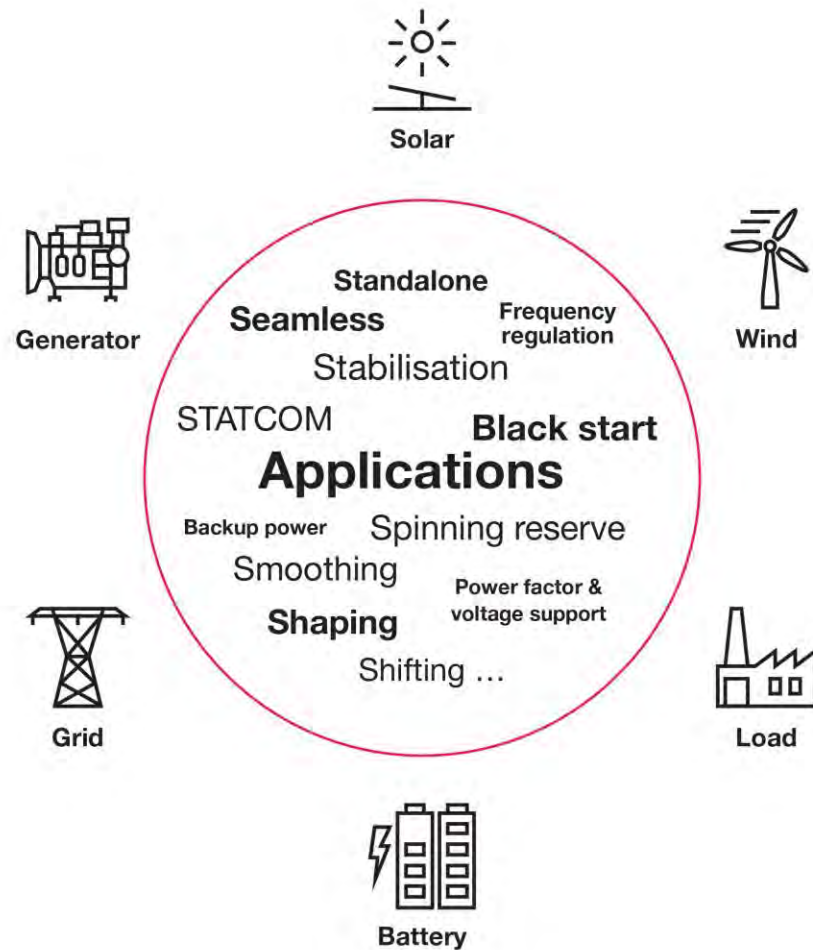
Solar

Generator

Wind

Standalone

Seamless

Frequency regulation

Stabilisation

STATCOM

Black start

Applications

Backup power

Spinning reserve

Smoothing

Power factor & voltage support

Shaping

Shifting ...

Grid

Load

Battery